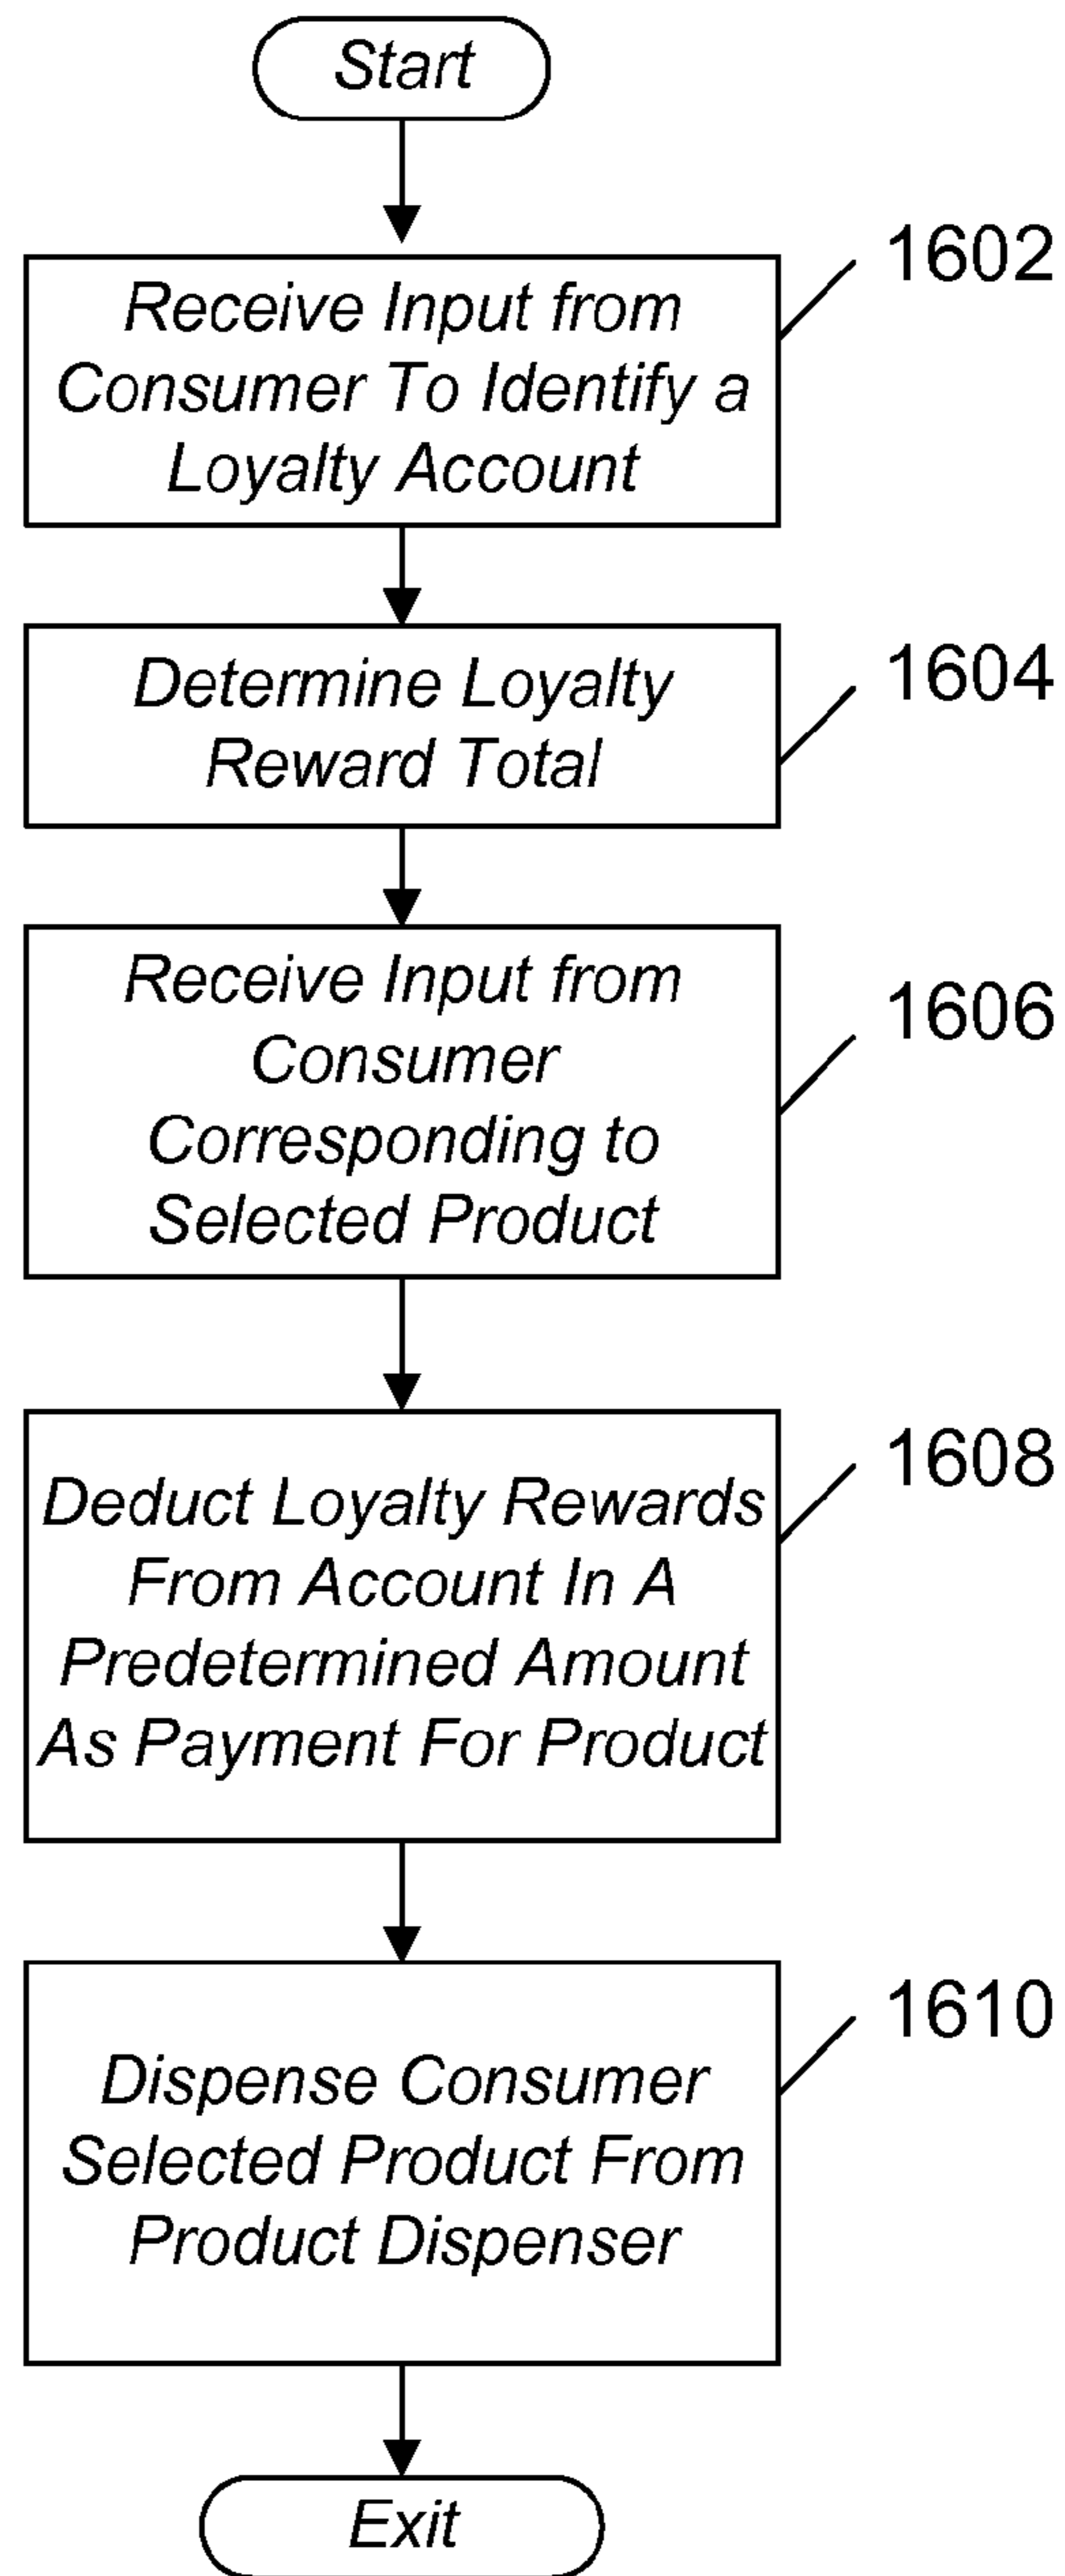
Start

Receive Input from Consumer To Identify a Loyalty Account

1602

Determine Loyalty Reward Total

1604

Receive Input from Consumer Corresponding to Selected Product

1606

Deduct Loyalty Rewards From Account In A Predetermined Amount As Payment For Product

1608

Dispense Consumer Selected Product From Product Dispenser

1610

Exit